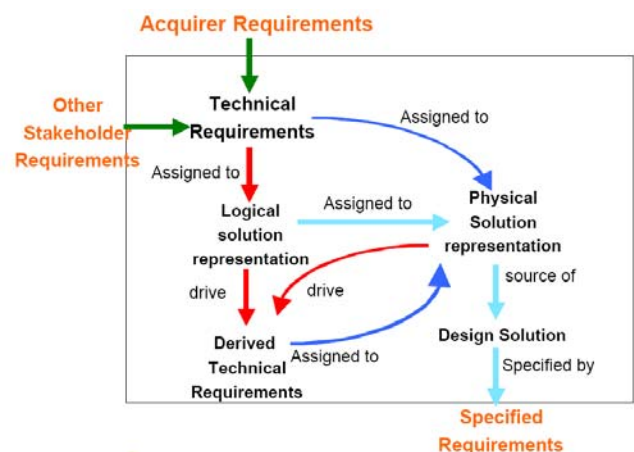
Acquirer Requirements

Other Stakeholder Requirements

Technical Requirements

Assigned to

Assigned to

Logical solution representation

Assigned to

Physical Solution representation

drive

drive

source of

Derived Technical Requirements

Assigned to

Design Solution

Specified by

Specified Requirements